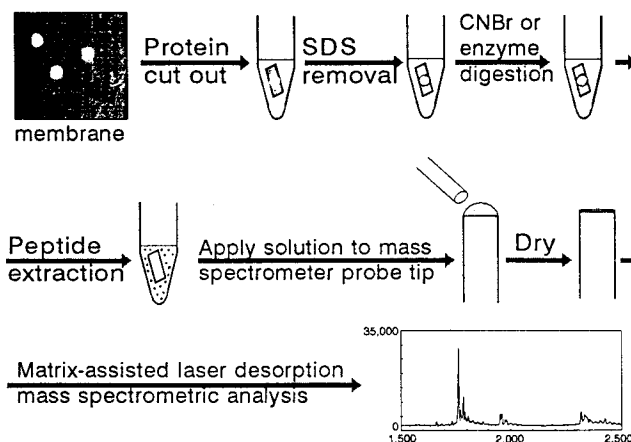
membrane

Protein cut out

SDS removal

CNBr or enzyme digestion

Peptide extraction

Apply solution to mass spectrometer probe tip

Dry

Matrix-assisted laser desorption mass spectrometric analysis

35,000

0

1,500

2,000

2,500